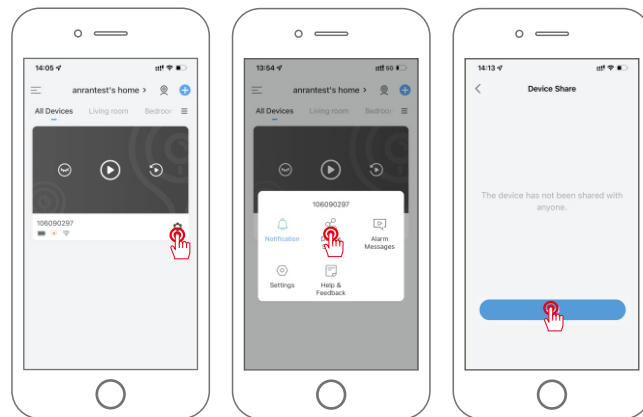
14:05

anrantest's home >

All Devices Living room Bedroom

106090297

13:54

anrantest's home >

All Devices Living room Bedroom

106090297

Notification

Alarm Messages

Settings

Help & Feedback

14:13

Device Share

The device has not been shared with anyone.